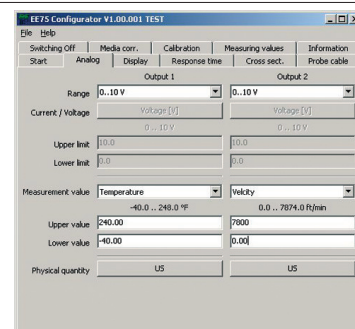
EE75 Configurator V1.00.001 TEST

File Help

Switching Off | Media corr. | Calibration | Measuring values | Information
Start | Analog | Display | Response time | Cross sect. | Probe cable

Output 1 | Output 2

Range 0..10 V | 0..10 V

Current / Voltage Voltage [V] | Voltage [V]

0 .. 10 V | 0 .. 10 V

Upper limit 10.0 | 10.0

Lower limit 0.0 | 0.0

Measurement value Temperature | Velcity

-40.0 .. 248.0 °F | 0.0 .. 7874.0 ft/min

Upper value 240.00 | 7800

Lower value -40.00 | 0.00

Physical quantity US | US